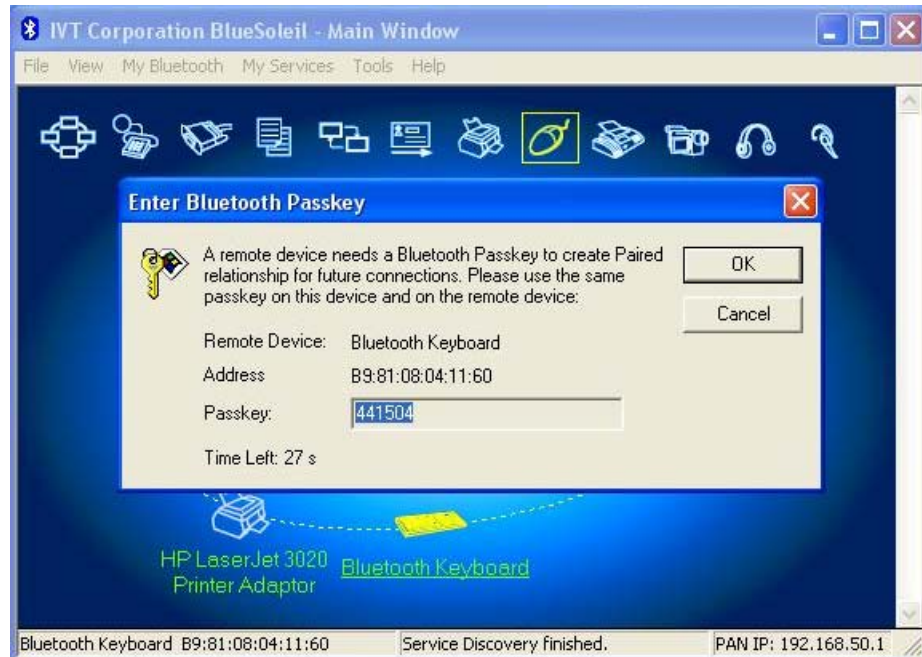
IVT Corporation BlueSoleil - Main Window

File View My Bluetooth My Services Tools Help

Enter Bluetooth Passkey

A remote device needs a Bluetooth Passkey to create Paired relationship for future connections. Please use the same passkey on this device and on the remote device:

OK

Cancel

Remote Device: Bluetooth Keyboard

Address B9:81:08:04:11:60

Passkey: 441504

Time Left: 27 s

HP LaserJet 3020 Printer Adaptor

Bluetooth Keyboard

Bluetooth Keyboard B9:81:08:04:11:60 | Service Discovery finished. | PAN IP: 192.168.50.1